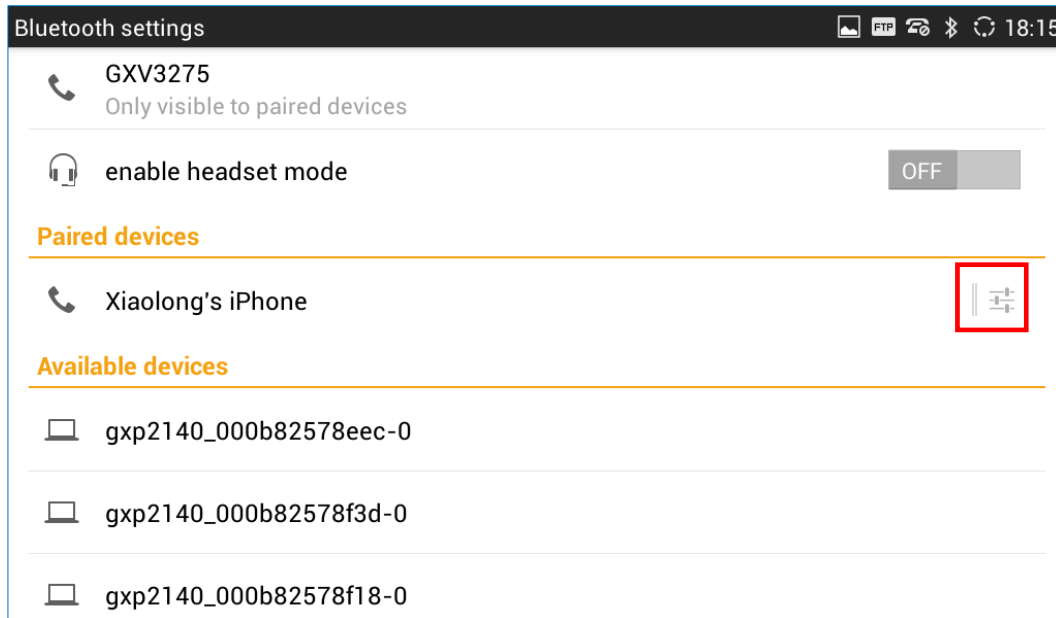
Bluetooth settings FTP 18:15

GXV3275
Only visible to paired devices

enable headset mode OFF

Paired devices

Xiaolong's iPhone

Available devices

gxp2140_000b82578eec-0

gxp2140_000b82578f3d-0

gxp2140_000b82578f18-0